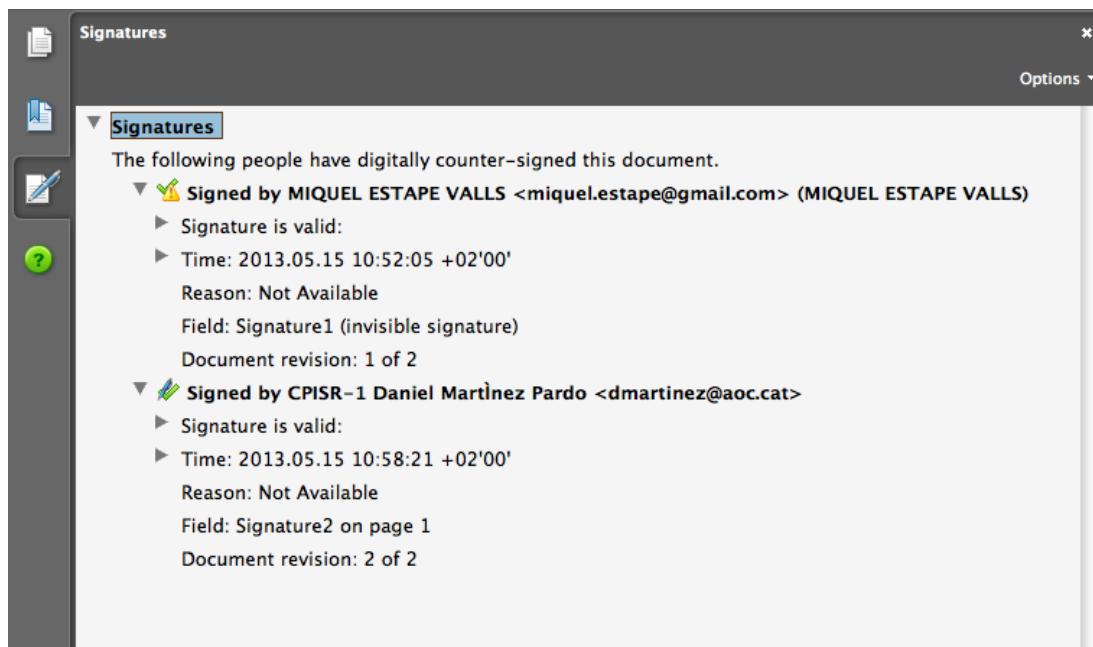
Signatures

Options

Signatures

The following people have digitally counter-signed this document.

Signed by MIQUEL ESTAPE VALLS <miquel.estape@gmail.com> (MIQUEL ESTAPE VALLS)

Signature is valid:

Time: 2013.05.15 10:52:05 +02'00'

Reason: Not Available

Field: Signature1 (invisible signature)

Document revision: 1 of 2

Signed by CPISR-1 Daniel MartÌnez Pardo <dmartinez@aoc.cat>

Signature is valid:

Time: 2013.05.15 10:58:21 +02'00'

Reason: Not Available

Field: Signature2 on page 1

Document revision: 2 of 2